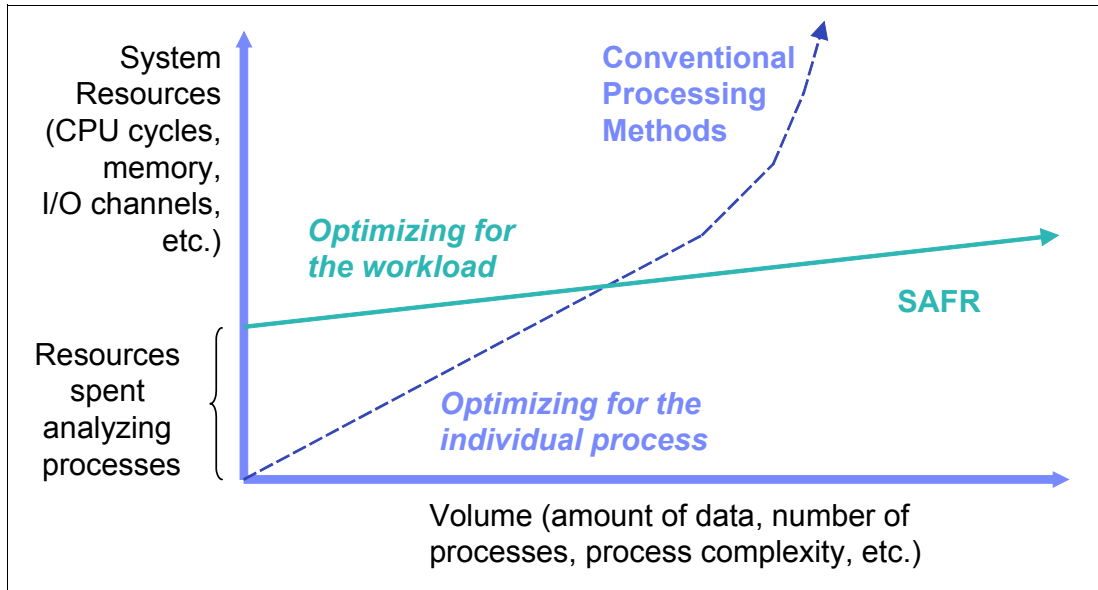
System Resources (CPU cycles, memory, I/O channels, etc.)

Conventional Processing Methods

Optimizing for the workload

SAFR

Resources spent analyzing processes

Optimizing for the individual process

Volume (amount of data, number of processes, process complexity, etc.)